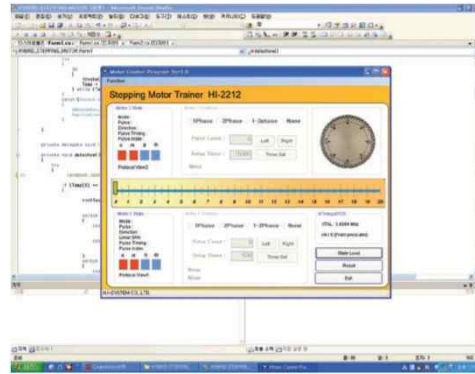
Motor Control Program Ver1.0

Stepping Motor Trainer HI-2212

Motor 2 State
Mode:
Pulse:
Direction:
Pulse Timing:
Pulse Index:

Motor 2 Control
1Phase 2Phase 1-2phase None
Pulse Count :
Left Right
Delay Time :
Time Set

0 1 2 3 4 5 6 7 8 9 10 11 12 13 14 15 16 17 18 19 20

Motor 1 State
Mode:
Pulse:
Direction:
Limit SW:
Pulse Timing:
Pulse Index:

Motor 1 Control
1Phase 2Phase 1-2phase None
Pulse Count :
Left Right
Delay Time :
Time Set

XTAL : 3.6864 MHz

Main Level
Reset
Exit

HI-SYSTEM CO.,LTD.